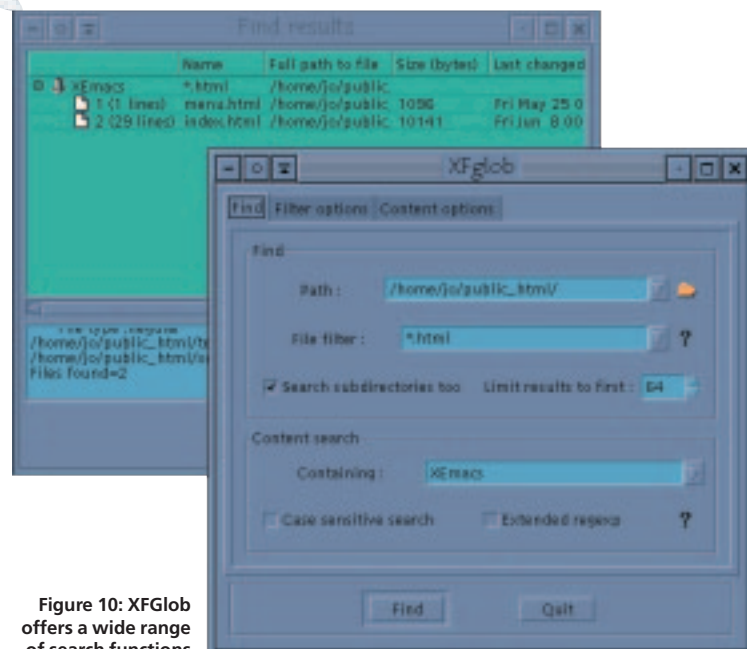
Find results

| | Name | Full path to file | Size (bytes) | Last changed |
|---|---|---|---|---|
| XEmacs | *.html | /home/jo/public_ | | |
| 1 (1 lines) | menu.html | /home/jo/public_ | 1056 | Fri May 25 0 |
| 2 (29 lines) | index.html | /home/jo/public_ | 10141 | Fri Jun 8 00 |

File type :regular
/home/jo/public_html/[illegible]
/home/jo/public_html/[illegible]
Files found=2

XFglob

Find Filter options Content options

Find

Path : /home/jo/public_html/

File filter : *.html ?

Search subdirectories too Limit results to first : 64

Content search

Containing : XEmacs

Case sensitive search Extended regexp ?

Find Quit

Figure 10: XFGlob offers a wide range of search functions